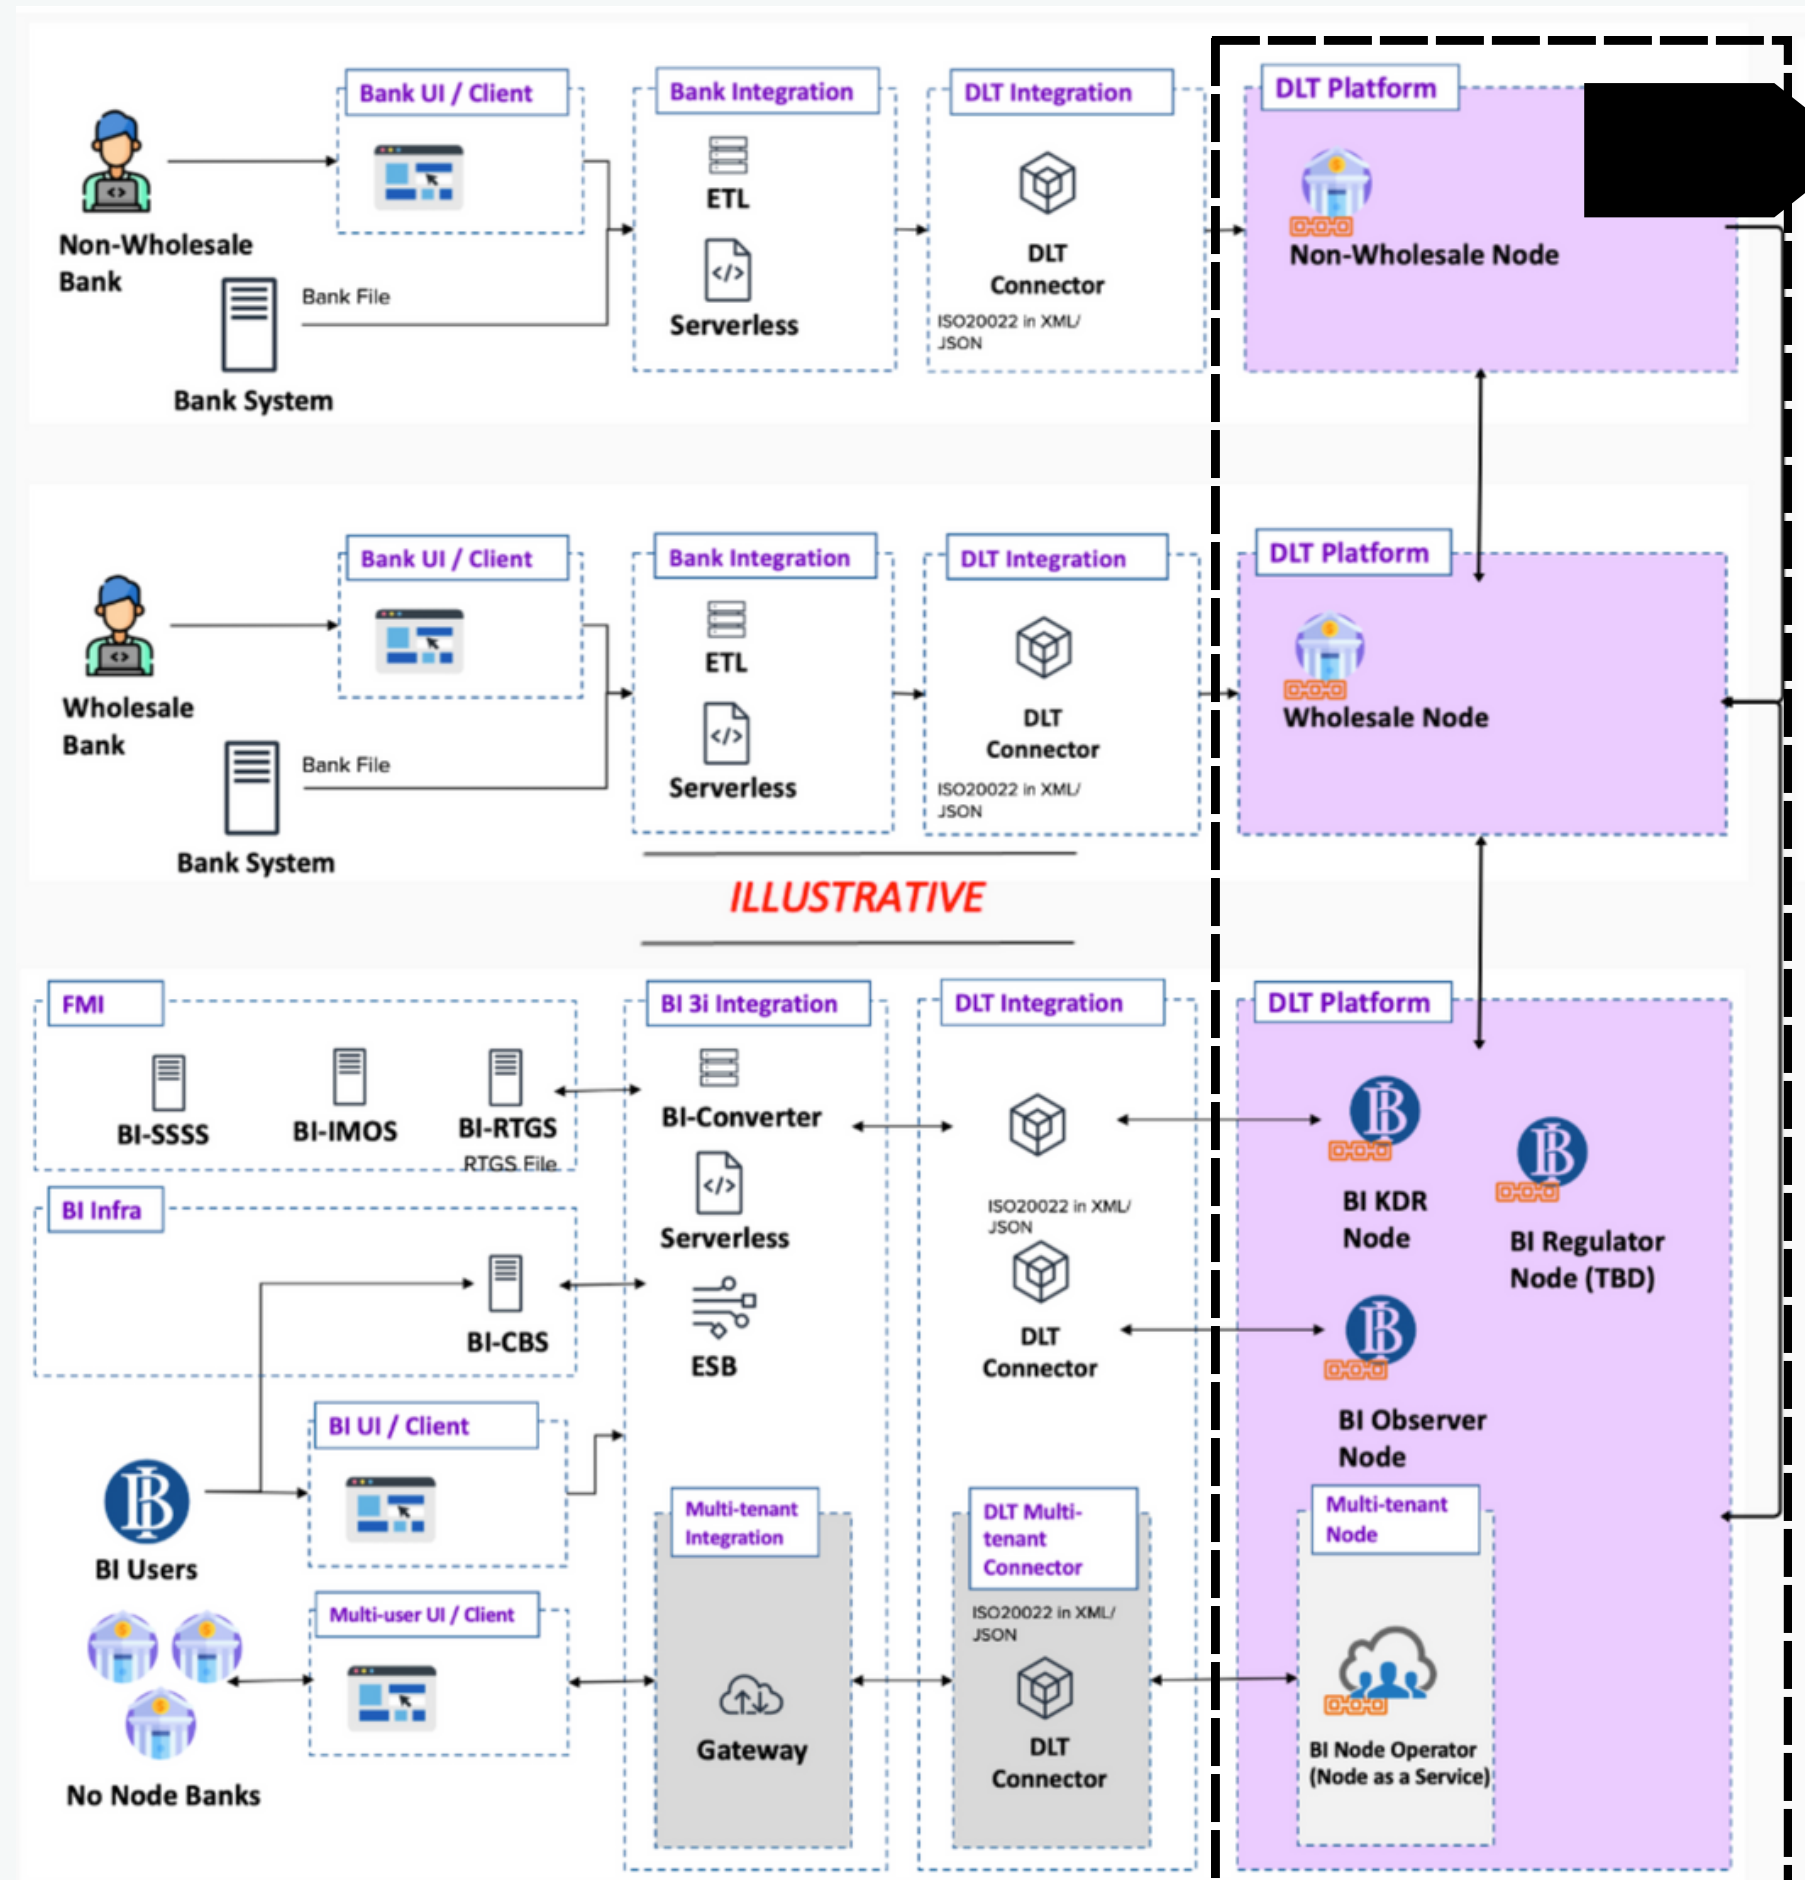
Non-Wholesale Bank

Bank UI / Client

Bank File

Bank System

Bank Integration

ETL

Serverless

DLT Integration

DLT Connector

ISO20022 in XML/ JSON

DLT Platform

Non-Wholesale Node

Wholesale Bank

Bank UI / Client

Bank File

Bank System

Bank Integration

ETL

Serverless

DLT Integration

DLT Connector

ISO20022 in XML/ JSON

DLT Platform

Wholesale Node

ILLUSTRATIVE

FMI

BI-SSSS

BI-IMOS

BI-RTGS

RTGS File

BI Infra

BI-CBS

BI 3i Integration

BI-Converter

Serverless

ESB

DLT Integration

ISO20022 in XML/ JSON

DLT Connector

DLT Platform

BI KDR Node

BI Regulator Node (TBD)

BI Observer Node

BI UI / Client

BI Users

Multi-user UI / Client

No Node Banks

Multi-tenant Integration

Gateway

DLT Multi-tenant Connector

ISO20022 in XML/ JSON

DLT Connector

Multi-tenant Node

BI Node Operator (Node as a Service)